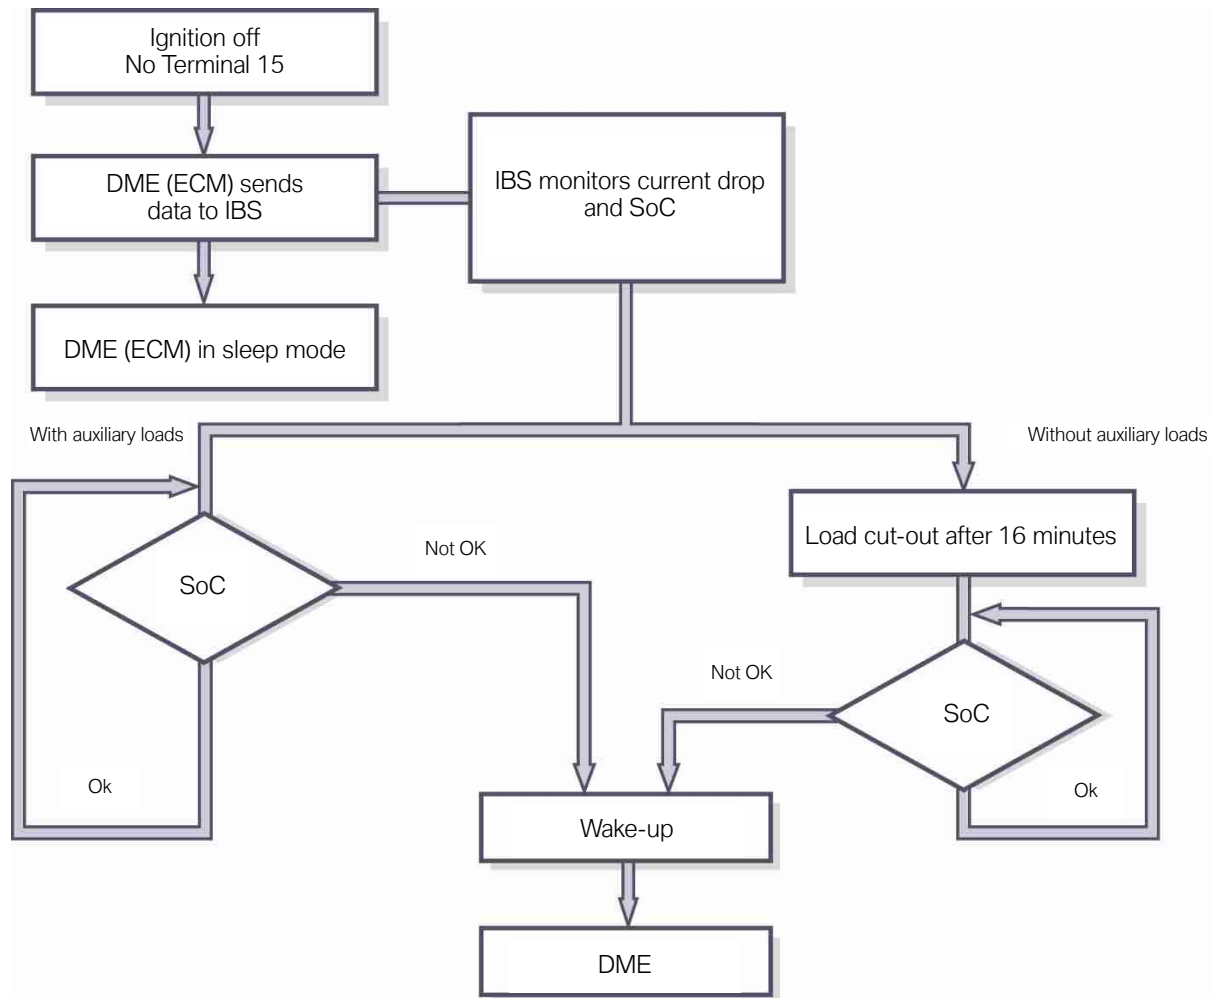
Ignition off
No Terminal 15

DME (ECM) sends data to IBS

IBS monitors current drop and SoC

DME (ECM) in sleep mode

With auxiliary loads

Without auxiliary loads

SoC

Not OK

Load cut-out after 16 minutes

Not OK

SoC

Ok

Ok

Wake-up

DME